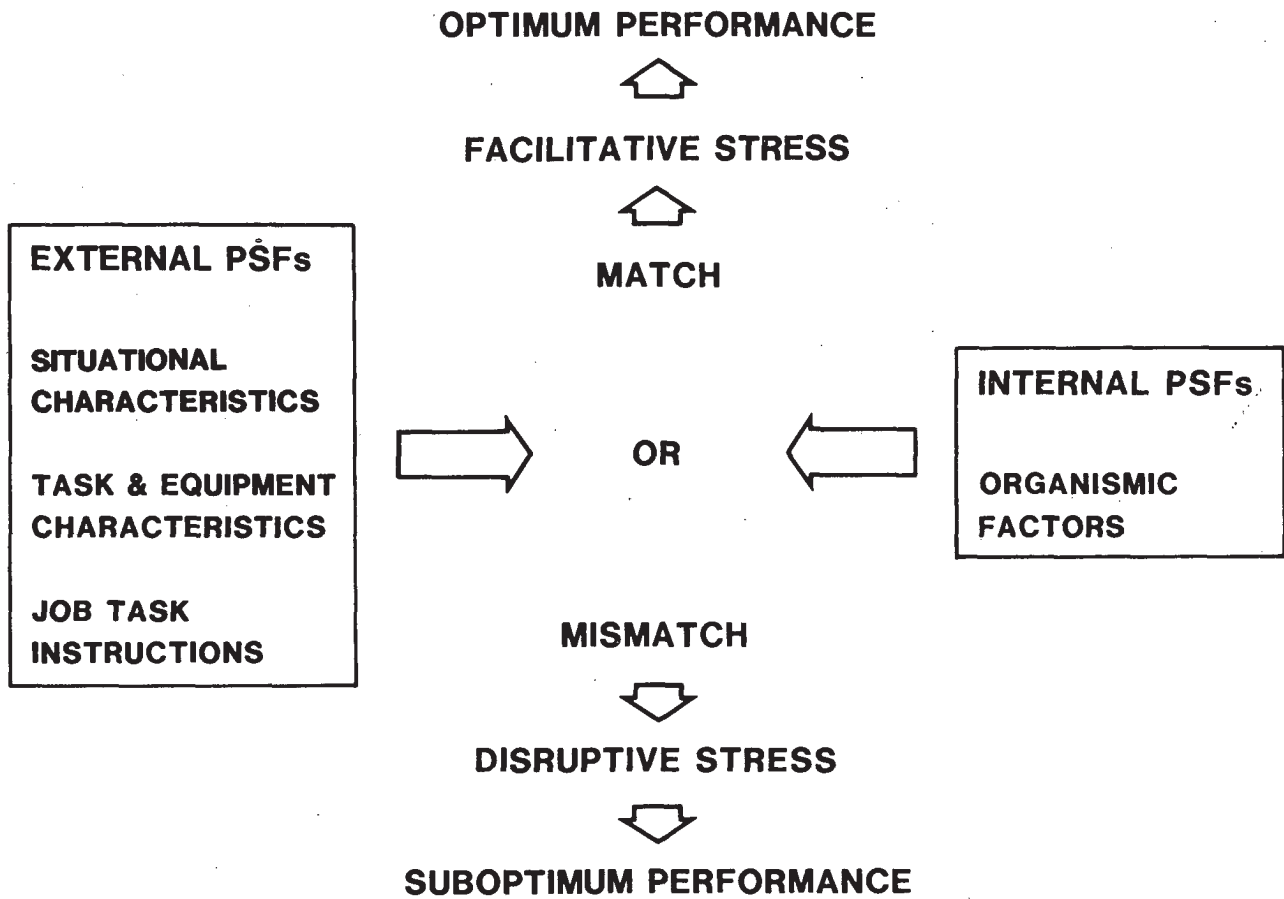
OPTIMUM PERFORMANCE

FACILITATIVE STRESS

MATCH

EXTERNAL PSFs

SITUATIONAL CHARACTERISTICS

TASK & EQUIPMENT CHARACTERISTICS

JOB TASK INSTRUCTIONS

OR

INTERNAL PSFs

ORGANISMIC FACTORS

MISMATCH

DISRUPTIVE STRESS

SUBOPTIMUM PERFORMANCE